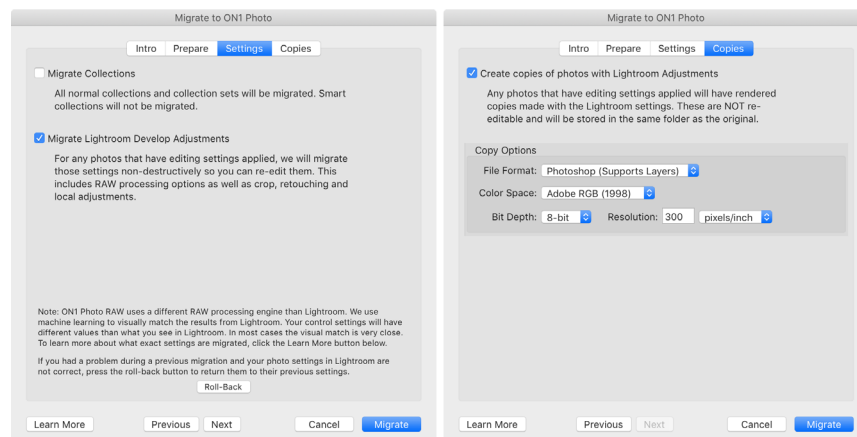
Migrate to ON1 Photo

Intro Prepare Settings Copies

Migrate Collections

All normal collections and collection sets will be migrated. Smart collections will not be migrated.

Migrate Lightroom Develop Adjustments

For any photos that have editing settings applied, we will migrate those settings non-destructively so you can re-edit them. This includes RAW processing options as well as crop, retouching and local adjustments.

Note: ON1 Photo RAW uses a different RAW processing engine than Lightroom. We use machine learning to visually match the results from Lightroom. Your control settings will have different values than what you see in Lightroom. In most cases the visual match is very close. To learn more about what exact settings are migrated, click the Learn More button below.

If you had a problem during a previous migration and your photo settings in Lightroom are not correct, press the roll-back button to return them to their previous settings.

Roll-Back

Learn More Previous Next Cancel Migrate

Migrate to ON1 Photo

Intro Prepare Settings Copies

Create copies of photos with Lightroom Adjustments

Any photos that have editing settings applied will have rendered copies made with the Lightroom settings. These are NOT re-editable and will be stored in the same folder as the original.

Copy Options

File Format: Photoshop (Supports Layers)

Color Space: Adobe RGB (1998)

Bit Depth: 8-bit Resolution: 300 pixels/inch

Learn More Previous Next Cancel Migrate